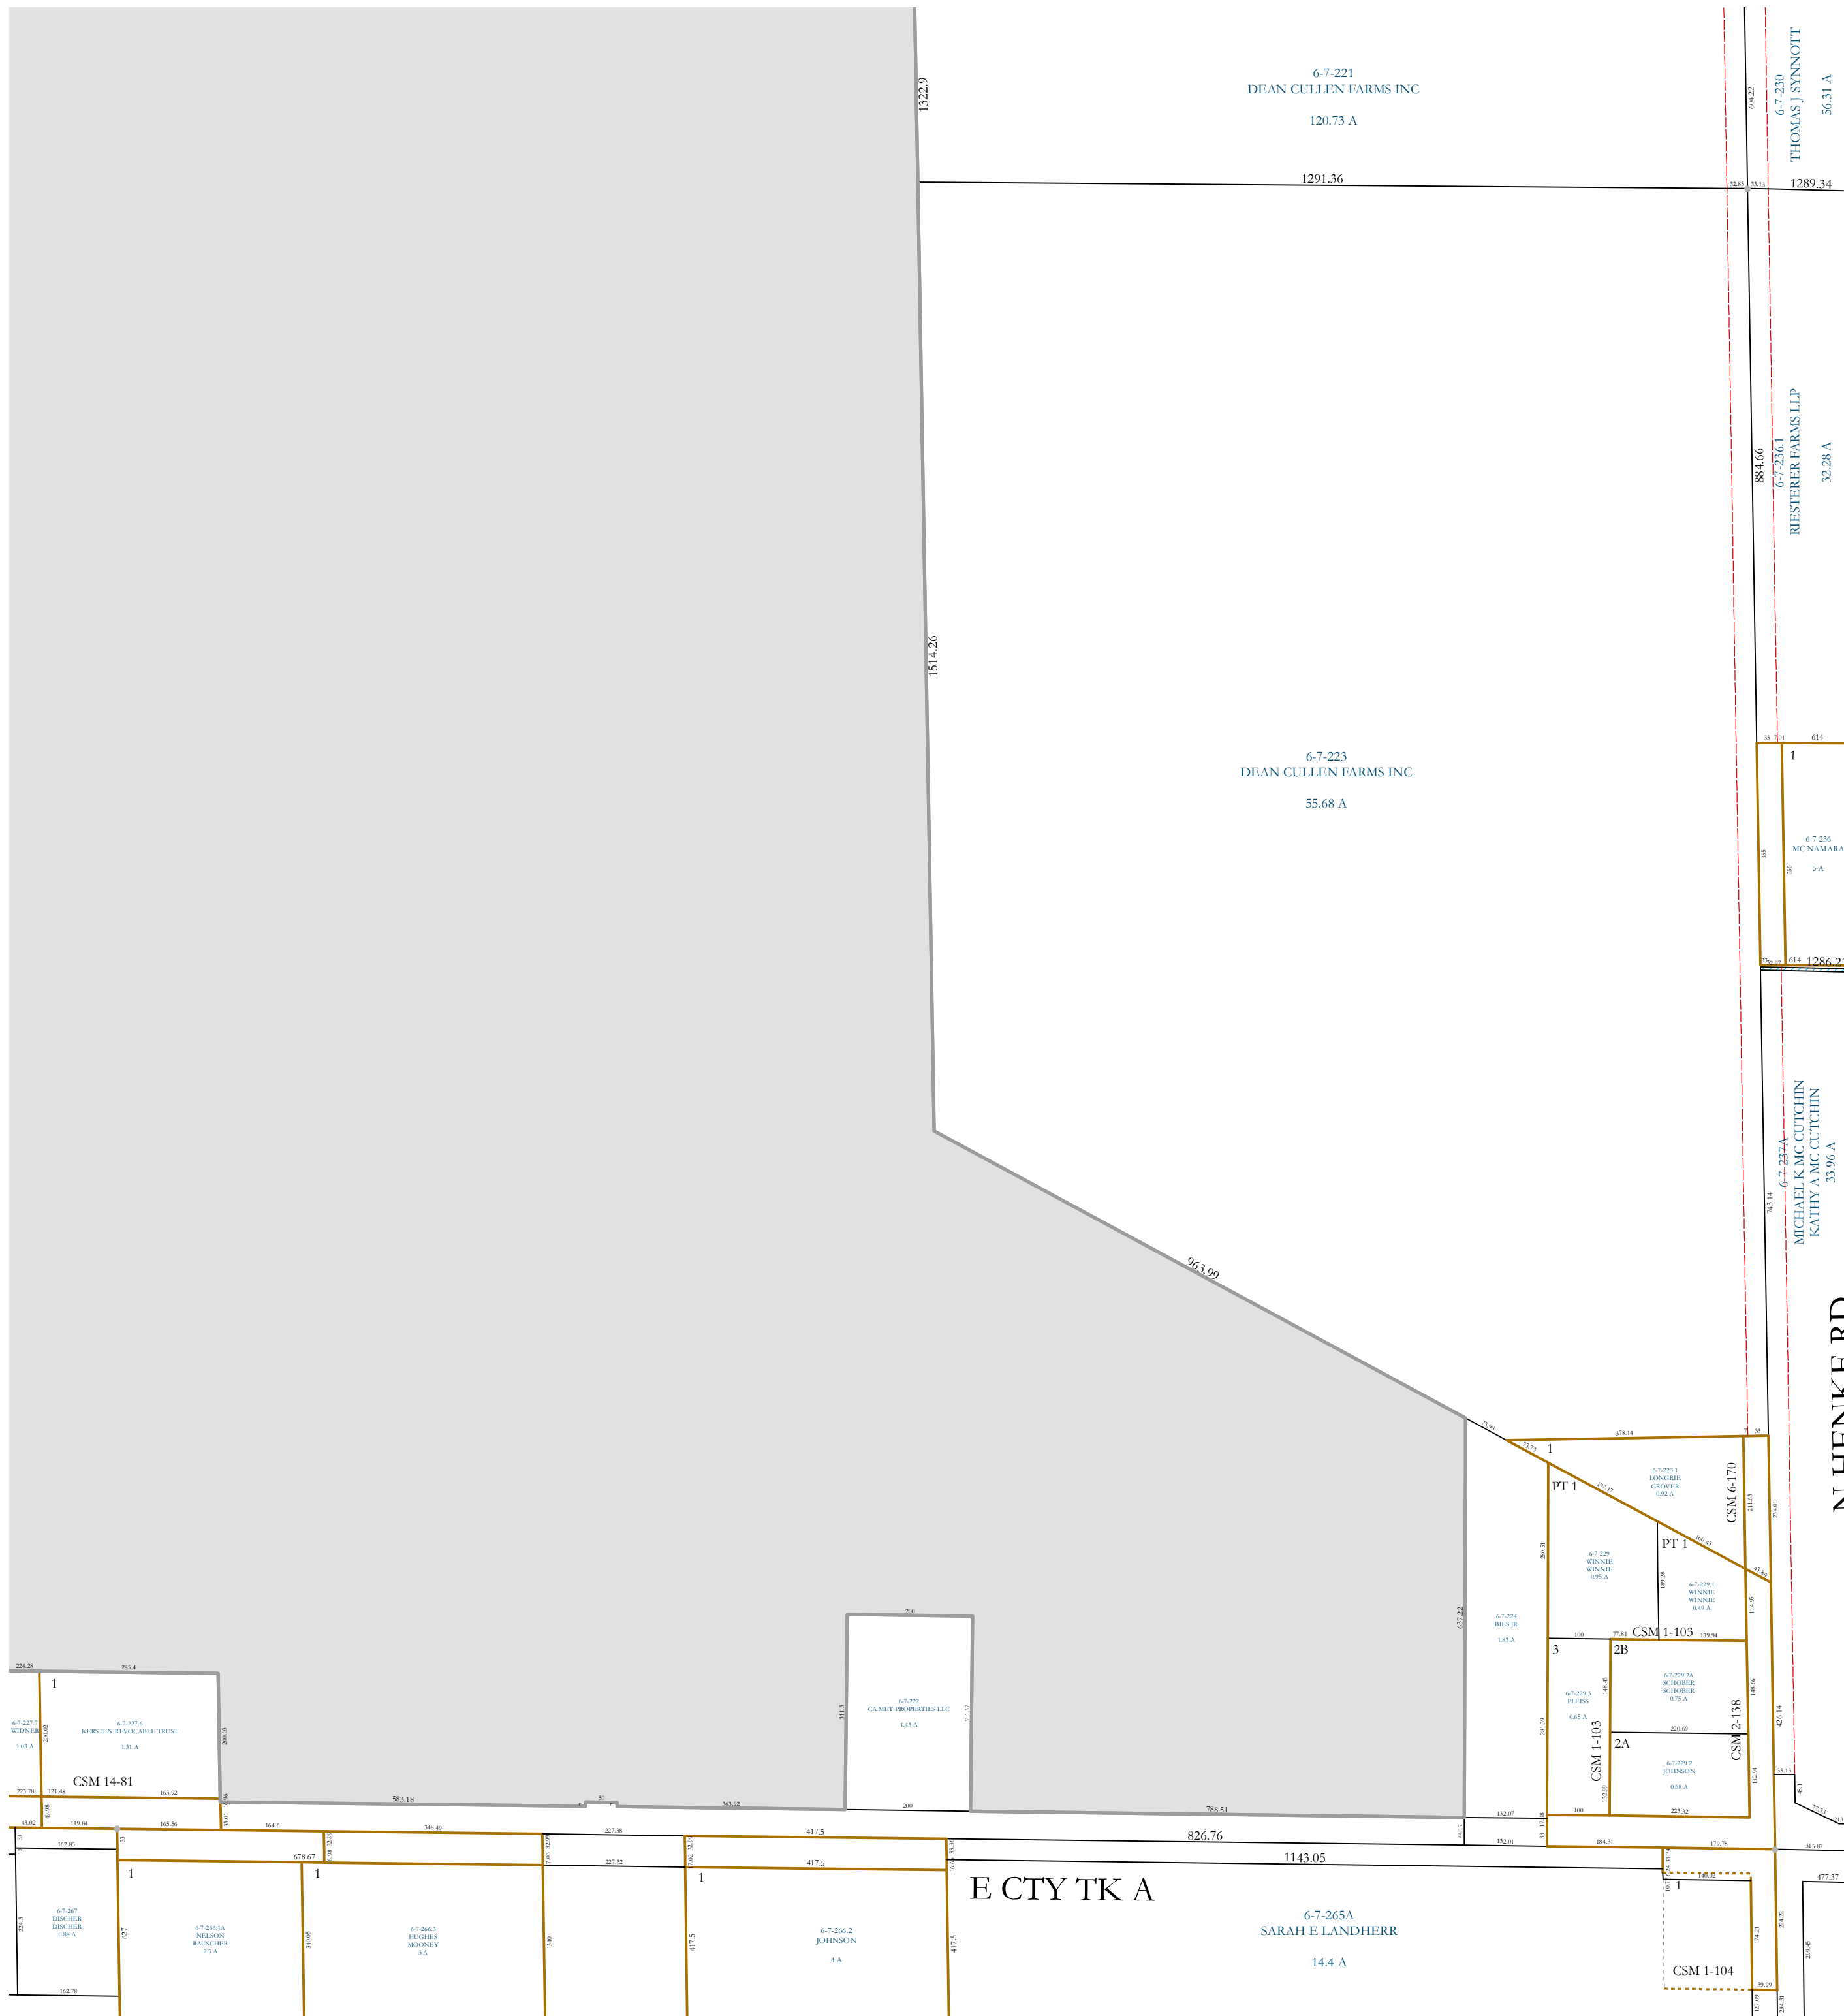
6-7-221
DEAN CULLEN FARMS INC
120.73 A

1322.9

1291.36

604.22
6-7-230
THOMAS J SYNNOTT
56.31 A

1289.34

884.66
6-7-236.1
RIESTERER FARMS LLP
32.28 A

1514.26

6-7-223
DEAN CULLEN FARMS INC
55.68 A

614
1
6-7-236
MC NAMARA
5 A

1286.2

6-7-237A
MICHAEL K MC CUTCHIN
KATHY A MC CUTCHIN
33.96 A

963.99

N HENKE RD

378.14
1
PT 1
6-7-223.1
LONGRIE
GROVER
0.92 A
CSM 6-170

6-7-229
WINNIE
WINNIE
0.95 A

PT 1
6-7-229.1
WINNIE
WINNIE
0.49 A

637.22
6-7-228
BIES JR
1.83 A

CSM 1-103
3
2B
6-7-229.2A
SCHOBER
SCHOBER
0.75 A

6-7-229.3
PLEISS
0.65 A

CSM 1-103
2A
6-7-229.2
JOHNSON
0.68 A
CSM 2-138

426.14

200
6-7-222
CA MET PROPERTIES LLC
1.43 A
200

224.28
285.4
1
6-7-227.7
WIDNER
1.03 A
6-7-227.6
KERSTEN REVOCABLE TRUST
1.31 A

CSM 14-81

583.18
363.92
788.51

417.5
826.76
1143.05

678.67
417.5

E CTY TK A

6-7-267
DISCHER
DISCHER
0.88 A

1
6-7-266.1A
NELSON
RAUSCHER
2.3 A

1
6-7-266.3
HUGHES
MOONEY
3 A

1
6-7-266.2
JOHNSON
4 A

6-7-265A
SARAH E LANDHERR
14.4 A

1
CSM 1-104

477.37